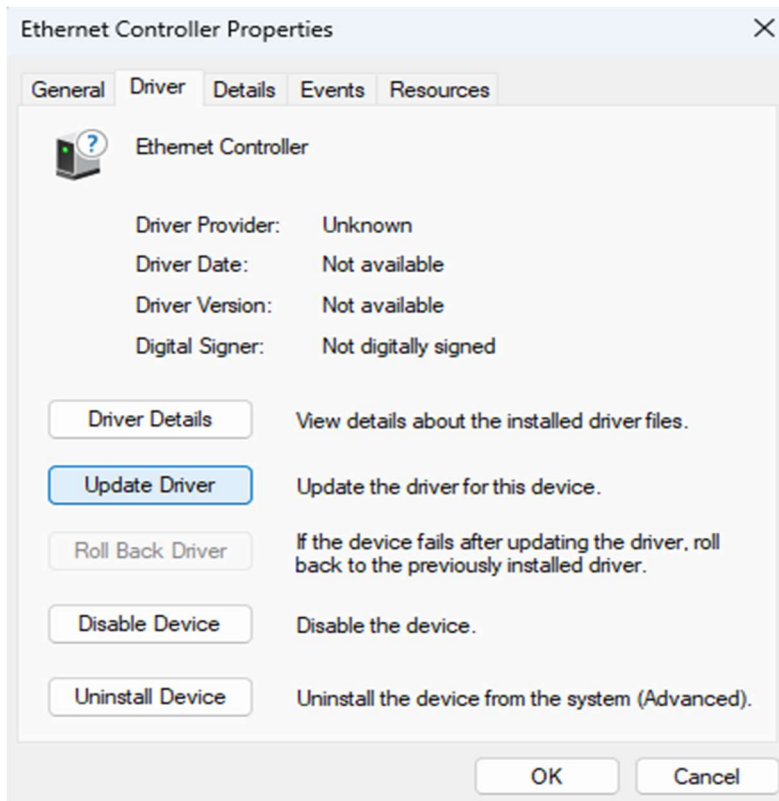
Ethernet Controller Properties

General | Driver | Details | Events | Resources

Ethernet Controller

Driver Provider: Unknown
Driver Date: Not available
Driver Version: Not available
Digital Signer: Not digitally signed

Driver Details
View details about the installed driver files.

Update Driver
Update the driver for this device.

Roll Back Driver
If the device fails after updating the driver, roll back to the previously installed driver.

Disable Device
Disable the device.

Uninstall Device
Uninstall the device from the system (Advanced).

OK
Cancel